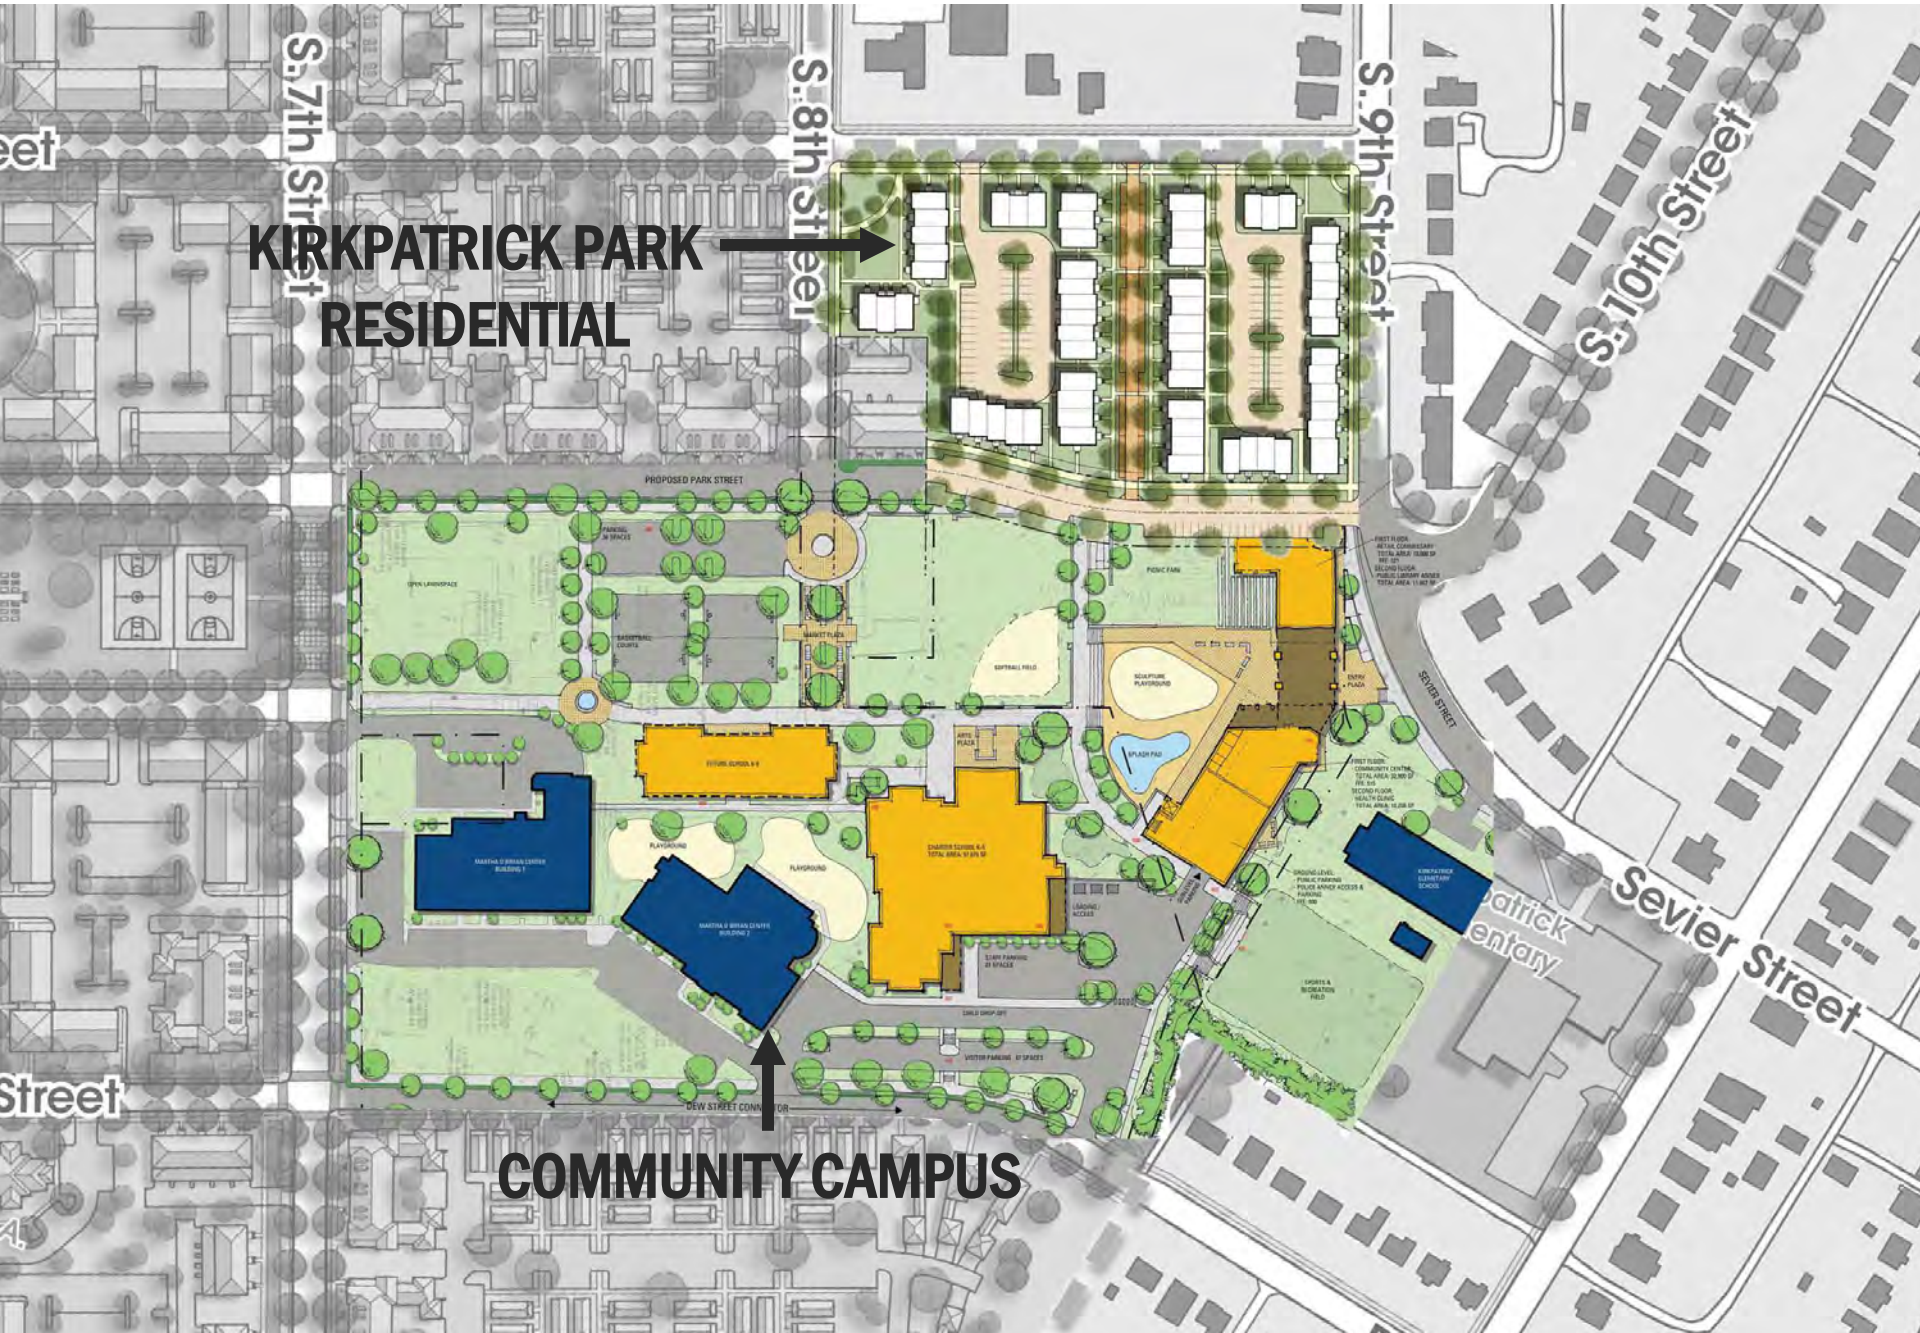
S. 7th Street

S. 8th Street

S. 9th Street

S. 10th Street

eet

KIRKPATRICK PARK RESIDENTIAL

PROPOSED PARK STREET

PARKING 38 SPACES

OPEN LANDSCAPE

BASKETBALL COURTS

MARKET PLAZA

SOFTBALL FIELD

PICNIC FARM

FIRST FLOOR RETAIL COMMISSARY TOTAL AREA: 10,000 SF

SECOND FLOOR PUBLIC LIBRARY ANNEX TOTAL AREA: 11,667 SF

SCULPTURE PLAYGROUND

ENTRY PLAZA

SPLASH PAD

SEVIER STREET

ARTS PLAZA

FUTURE SCHOOL K-8

FIRST FLOOR COMMUNITY CENTER TOTAL AREA: 30,000 SF

SECOND FLOOR HEALTH CLINIC TOTAL AREA: 10,000 SF

PLAYGROUND

MARTHA O'BRYAN CENTER BUILDING 1

CHARTER SCHOOL K-4 TOTAL AREA: 57,670 SF

GROUND LEVEL PUBLIC PARKING POLICE ANNEX ACCESS & PARKING

KIRKPATRICK ELEMENTARY SCHOOL

MARTHA O'BRYAN CENTER BUILDING 2

LOADING ACCESS

STAFF PARKING 81 SPACES

SPORTS & RECREATION FIELD

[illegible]atrick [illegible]entary

Sevier Street

CHILD DROP-OFF

VISITOR PARKING 61 SPACES

Street

DEW STREET CONNECTOR

COMMUNITY CAMPUS